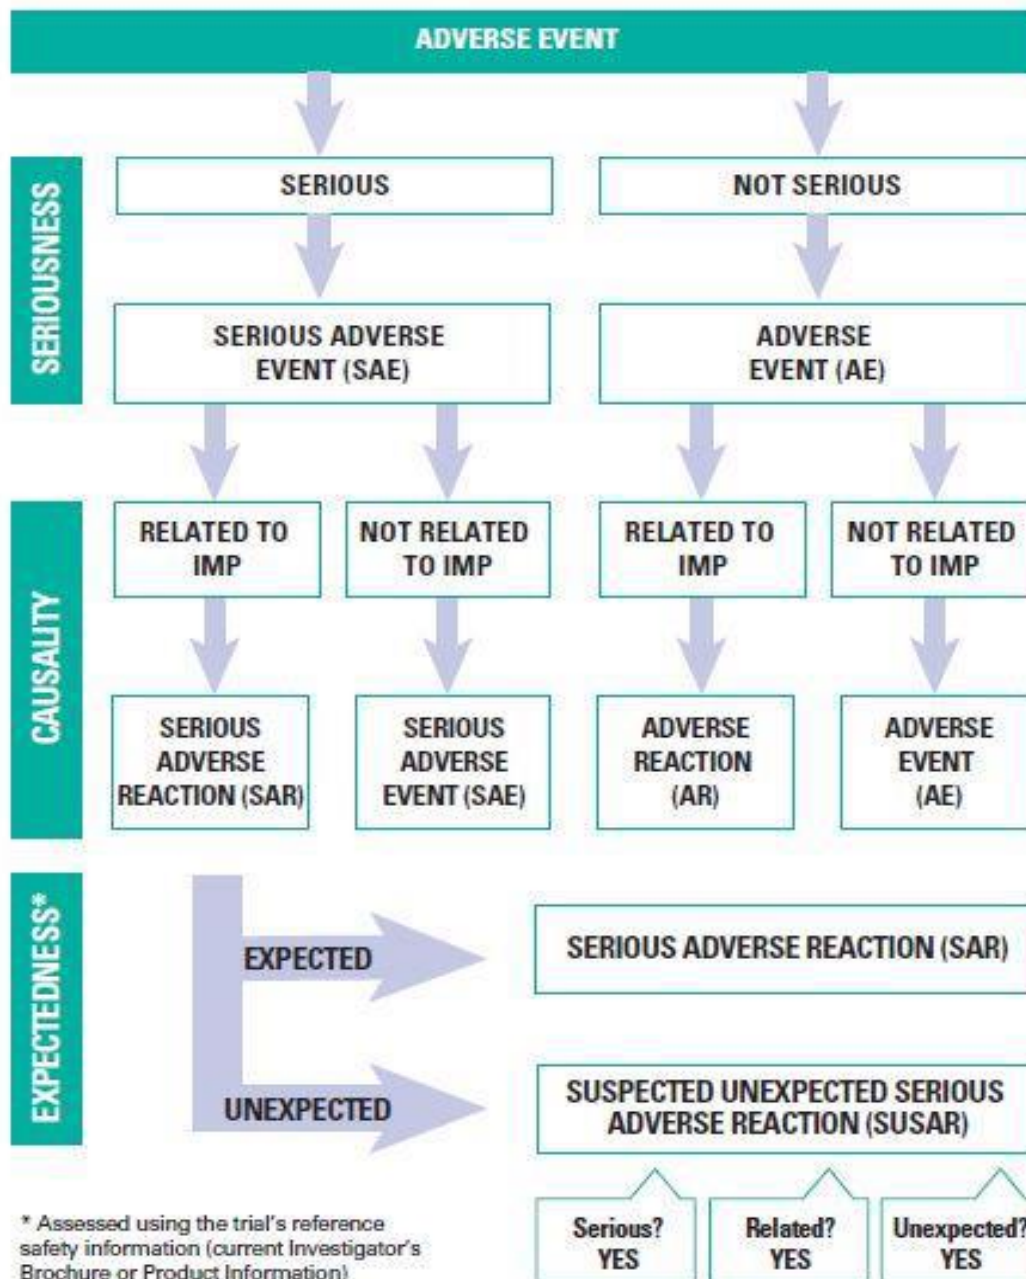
ADVERSE EVENT

SERIOUSNESS

SERIOUS

NOT SERIOUS

SERIOUS ADVERSE EVENT (SAE)

ADVERSE EVENT (AE)

CAUSALITY

RELATED TO IMP

NOT RELATED TO IMP

RELATED TO IMP

NOT RELATED TO IMP

SERIOUS ADVERSE REACTION (SAR)

SERIOUS ADVERSE EVENT (SAE)

ADVERSE REACTION (AR)

ADVERSE EVENT (AE)

EXPECTEDNESS*

EXPECTED

SERIOUS ADVERSE REACTION (SAR)

UNEXPECTED

SUSPECTED UNEXPECTED SERIOUS ADVERSE REACTION (SUSAR)

Serious? YES

Related? YES

Unexpected? YES

* Assessed using the trial's reference safety information (current Investigator's Brochure or Product Information)